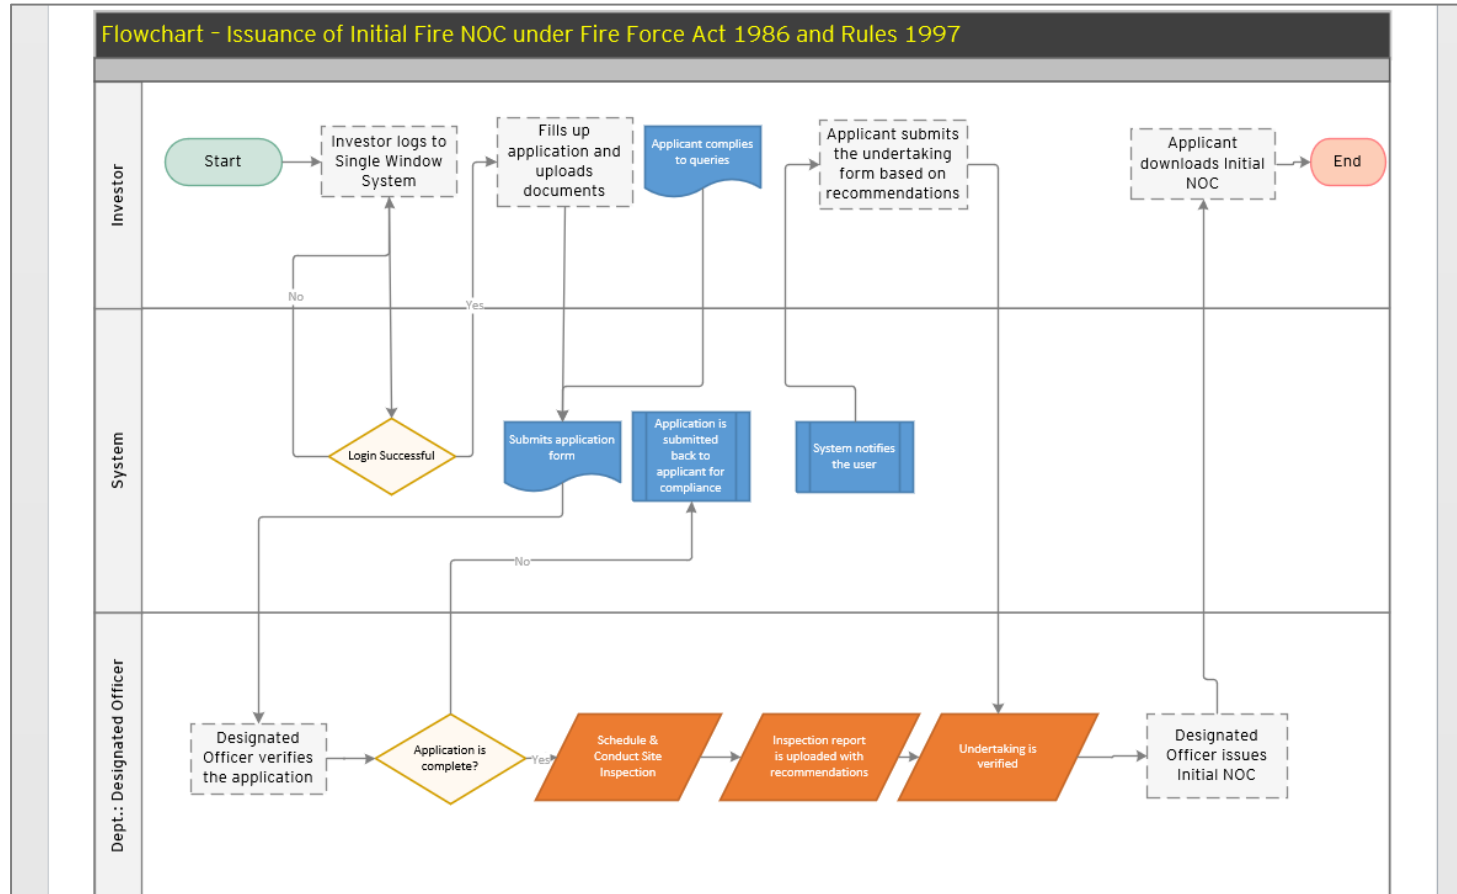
Flowchart - Issuance of Initial Fire NOC under Fire Force Act 1986 and Rules 1997

Investor

Start

Investor logs to Single Window System

Fills up application and uploads documents

Applicant complies to queries

Applicant submits the undertaking form based on recommendations

Applicant downloads Initial NOC

End

No

Yes

System

Login Successful

Submits application form

Application is submitted back to applicant for compliance

System notifies the user

No

Dept.: Designated Officer

Designated Officer verifies the application

Application is complete?

Yes

Schedule & Conduct Site Inspection

Inspection report is uploaded with recommendations

Undertaking is verified

Designated Officer issues Initial NOC